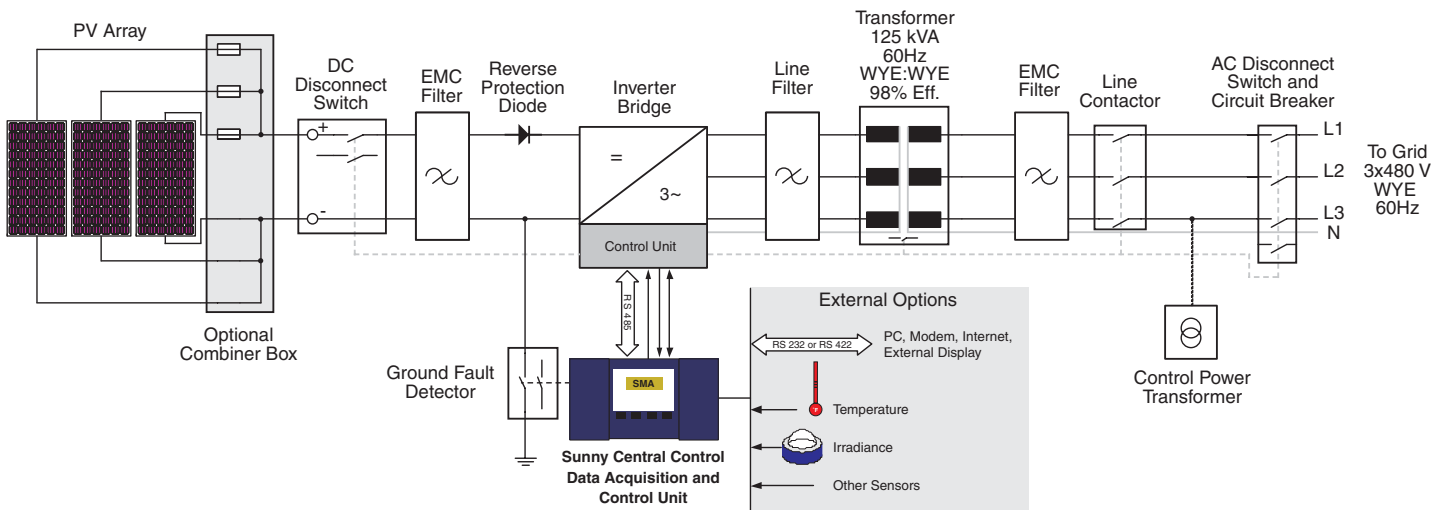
PV Array

Optional Combiner Box

DC Disconnect Switch

+

-

EMC Filter

Reverse Protection Diode

Inverter Bridge

=

3~

Control Unit

Line Filter

Transformer 125 kVA 60Hz WYE:WYE 98% Eff.

EMC Filter

Line Contactor

AC Disconnect Switch and Circuit Breaker

L1

L2

L3

N

To Grid 3x480 V WYE 60Hz

RS 485

Ground Fault Detector

SMA

Sunny Central Control Data Acquisition and Control Unit

External Options

RS 232 or RS 422

PC, Modem, Internet, External Display

Temperature

Irradiance

Other Sensors

Control Power Transformer